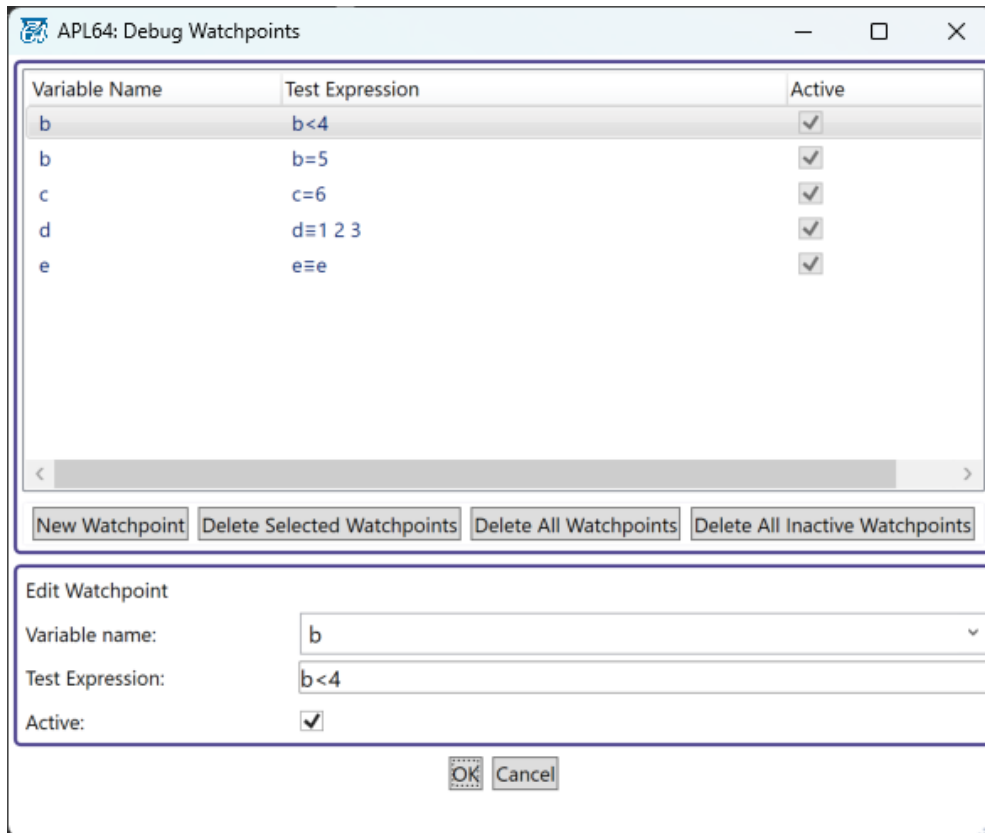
APL64: Debug Watchpoints

| Variable Name | Test Expression | Active |
|---|---|---|
| b | b<4 | ✓ |
| b | b=5 | ✓ |
| c | c=6 | ✓ |
| d | d≡1 2 3 | ✓ |
| e | e≡e | ✓ |

New Watchpoint | Delete Selected Watchpoints | Delete All Watchpoints | Delete All Inactive Watchpoints

Edit Watchpoint

Variable name: b

Test Expression: b<4

Active: ✓

OK Cancel